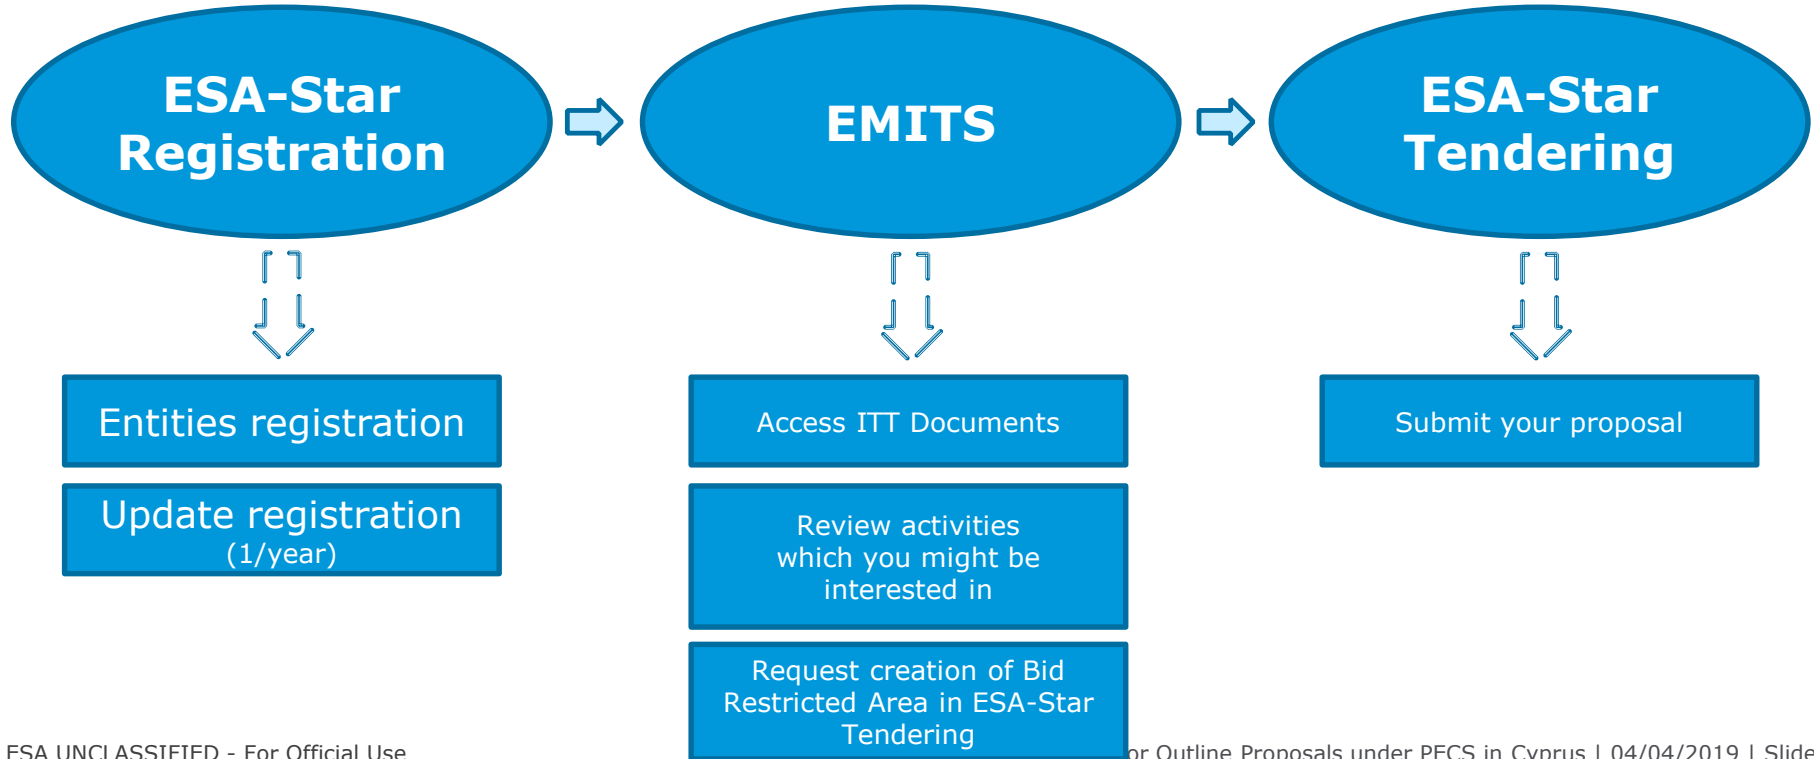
ESA-Star Registration

EMITS

ESA-Star Tendering

Entities registration

Update registration (1/year)

Access ITT Documents

Review activities which you might be interested in

Request creation of Bid Restricted Area in ESA-Star Tendering

Submit your proposal

ESA UNCLASSIFIED - For Official Use

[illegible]or Outline Proposals under PECS in Cyprus | 04/04/2019 | Slide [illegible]